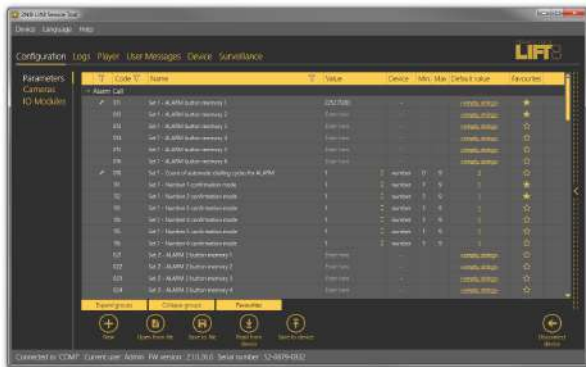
2N® LIFT8 Service Tool

Device Language Help

Configuration Logs Player User Messages Device Surveillance

LIFT8

Parameters
Cameras
IO Modules

| | Code | Name | Value | Device | Min | Max | Default value | Favourites |
|---|---|---|---|---|---|---|---|---|
| Alarm Call | | | | | | | | |
| | 111 | Set 1 - ALARM button memory 1 | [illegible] | | | | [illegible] | ★ |
| | 112 | Set 1 - ALARM button memory 2 | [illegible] | | | | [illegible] | ★ |
| | 113 | Set 1 - ALARM button memory 3 | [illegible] | | | | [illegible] | ☆ |
| | 114 | Set 1 - ALARM button memory 4 | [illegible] | | | | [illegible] | ☆ |
| | 115 | Set 1 - ALARM button memory 5 | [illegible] | | | | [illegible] | ☆ |
| | 116 | Set 1 - ALARM button memory 6 | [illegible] | | | | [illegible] | ☆ |
| | 119 | Set 1 - Count of automatic dialling cycles the ALARM | 1 | number | 0 | 9 | 1 | ☆ |
| | 1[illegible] | Set 1 - Number 1 confirmation mode | 1 | number | 1 | 5 | 1 | ★ |
| | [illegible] | Set 1 - Number 2 confirmation mode | 1 | number | 1 | 5 | 1 | ★ |
| | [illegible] | Set 1 - Number 3 confirmation mode | 1 | number | 1 | 5 | 1 | ☆ |
| | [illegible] | Set 1 - Number 4 confirmation mode | 1 | number | 1 | 5 | 1 | ☆ |
| | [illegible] | Set 1 - Number 5 confirmation mode | 1 | number | 1 | 5 | 1 | ☆ |
| | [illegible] | Set 1 - Number 6 confirmation mode | 1 | number | 1 | 5 | 1 | ☆ |
| | 121 | Set 2 - ALARM 2 button memory 1 | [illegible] | | | | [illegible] | ☆ |
| | 122 | Set 2 - ALARM 2 button memory 2 | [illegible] | | | | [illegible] | ☆ |
| | 123 | Set 2 - ALARM 2 button memory 3 | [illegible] | | | | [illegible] | ☆ |
| | 124 | Set 2 - ALARM 2 button memory 4 | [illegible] | | | | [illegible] | ☆ |

Expand groups Collapse groups Favourites

New Open from file Save to file Read from device Save to device Disconnect device

Connected to COM7 Current user: Admin FW version: 2.1.0.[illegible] Serial number: 52-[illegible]